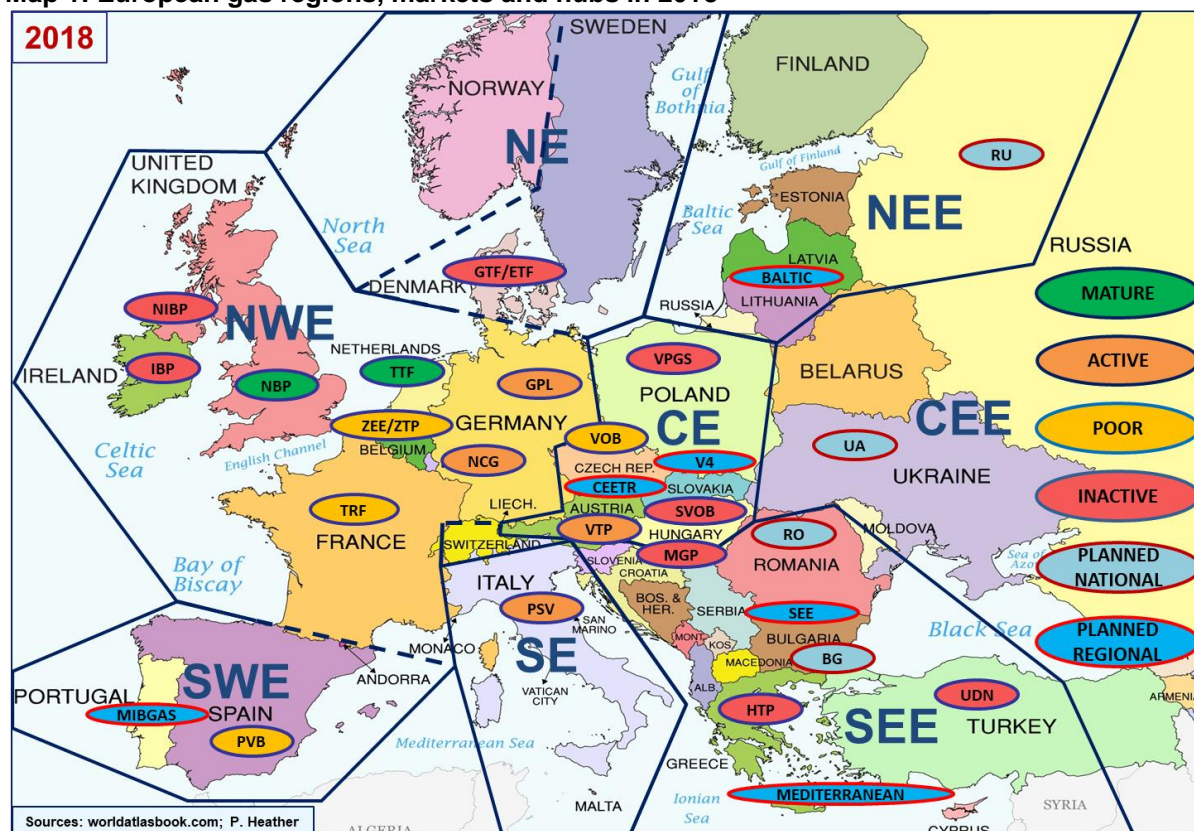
Map 1: European gas regions, markets and hubs in 2018

2018

SWEDEN
NORWAY
NE
FINLAND
Gulf of Bothnia
Gulf of Finland
RU
UNITED KINGDOM
North Sea
Baltic Sea
ESTONIA
NEE
RUSSIA
LATVIA
BALTIC
LITHUANIA
DENMARK
GTF/ETF
RUSSIA
MATURE
NIBP
NWE
NETHERLANDS
IRELAND
IBP
NBP
TTF
VPGS
GPL
POLAND
BELARUS
ACTIVE
Celtic Sea
ZEE/ZTP
GERMANY
CE
CEE
POOR
English Channel
BELGIUM
NCG
VOB
UA
CZECH REP.
V4
UKRAINE
CEETR
SLOVAKIA
INACTIVE
TRF
LIECH.
AUSTRIA
SVOB
FRANCE
VTP
HUNGARY
MOLDOVA
RO
SWITZERLAND
MGP
SLOVENIA
CROATIA
ROMANIA
Sea of Azov
PLANNED NATIONAL
Bay of Biscay
ITALY
BOS. & HER.
SERBIA
SEE
PSV
SAN MARINO
MONT.
KOS.
BULGARIA
Black Sea
PLANNED REGIONAL
MONACO
SE
MACEDONIA
BG
SWE
ANDORRA
PORTUGAL
VATICAN CITY
ALB.
UDN
ARMENIA
MIBGAS
SPAIN
HTP
SEE
TURKEY
PVB
Mediterranean Sea
GREECE
Ionian Sea
MEDITERRANEAN
SYRIA
MALTA
CYPRUS
ALGERIA
Sources: worldatlasbook.com; P. Heather